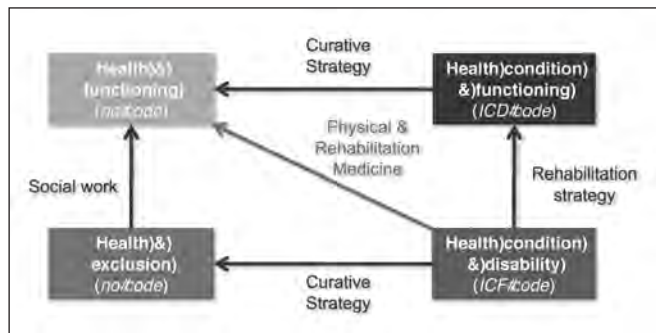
Health)&)
functioning)
(no#code)

Curative
Strategy

Health)condition)
&)functioning)
(ICD#code)

Physical &
Rehabilitation
Medicine

Social work

Rehabilitation
strategy

Health)&)
exclusion)
(no#code)

Curative
Strategy

Health)condition)
&)disability)
(ICF#code)